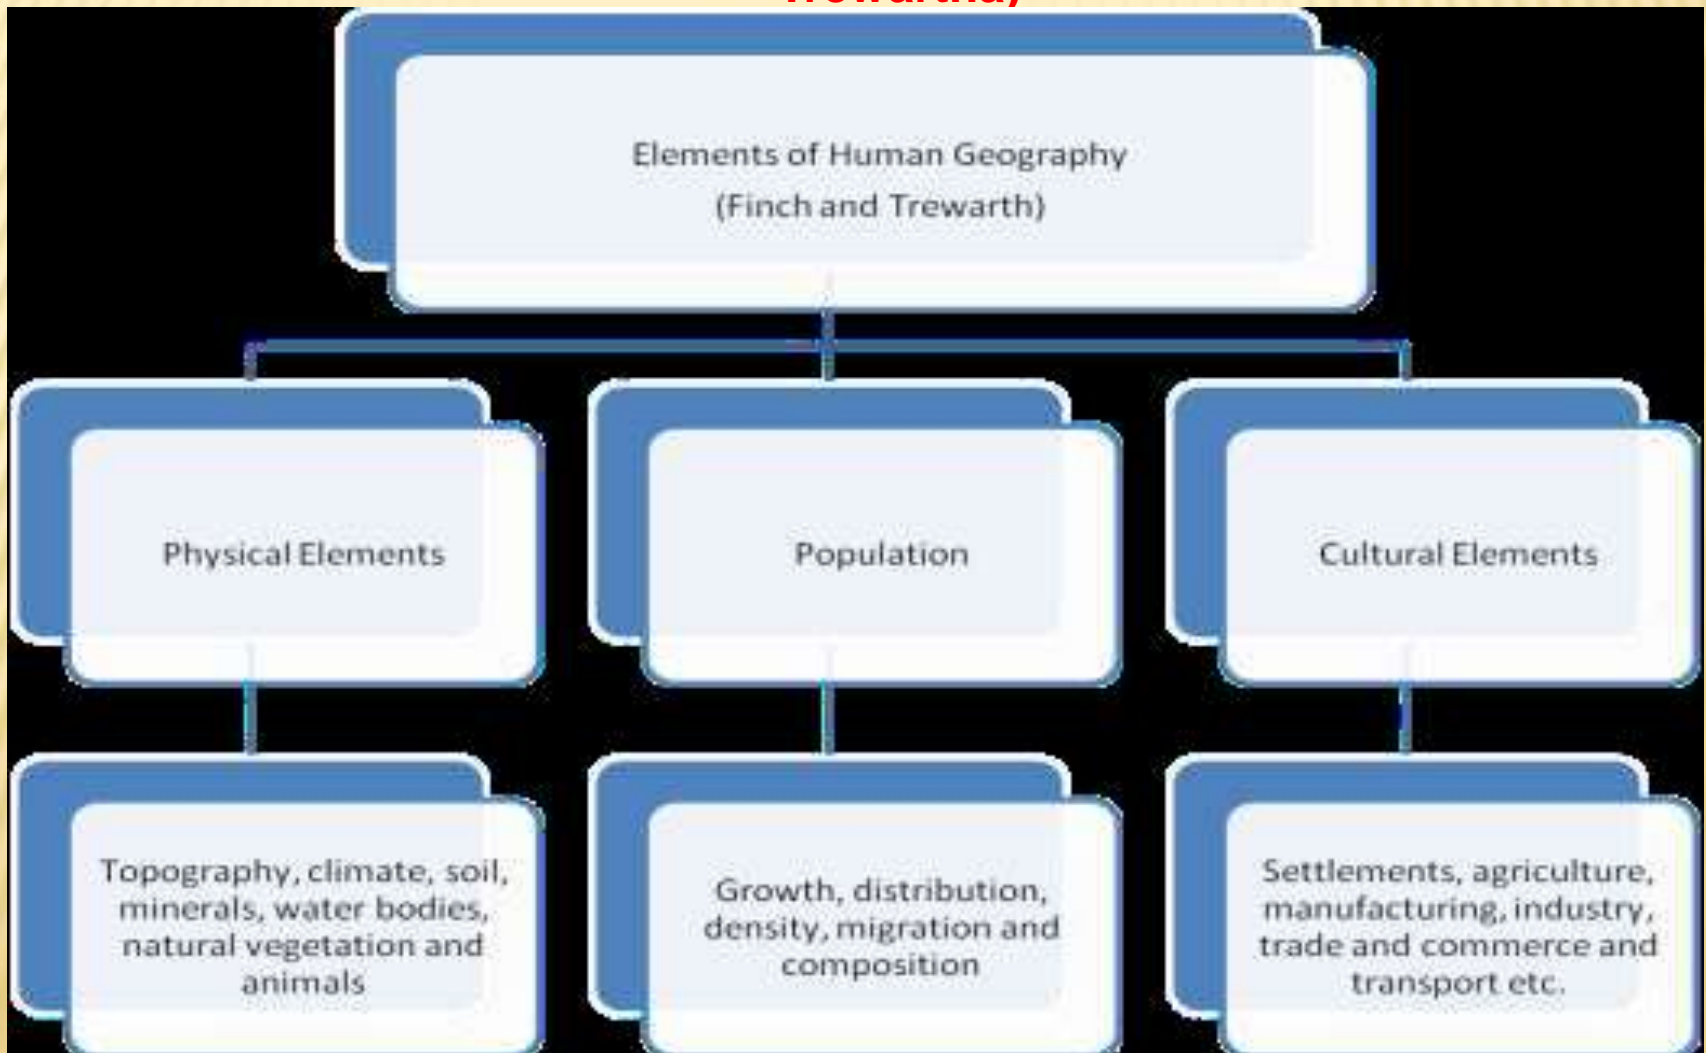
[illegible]

Elements of Human Geography (Finch and Trewarth)

Physical Elements

Population

Cultural Elements

Topography, climate, soil, minerals, water bodies, natural vegetation and animals

Growth, distribution, density, migration and composition

Settlements, agriculture, manufacturing, industry, trade and commerce and transport etc.